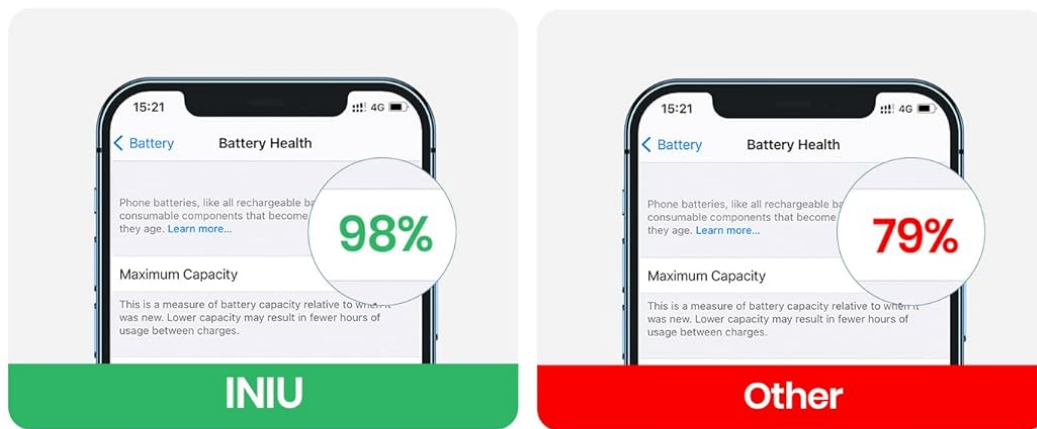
15:21 4G

Battery Battery Health

Phone batteries, like all rechargeable ba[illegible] consumable components that become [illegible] they age. Learn more...

98%

Maximum Capacity

This is a measure of battery capacity relative to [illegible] was new. Lower capacity may result in fewer hours of usage between charges.

INIU

15:21 4G

Battery Battery Health

Phone batteries, like all rechargeable ba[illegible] consumable components that become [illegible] they age. Learn more...

79%

Maximum Capacity

This is a measure of battery capacity relative to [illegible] was new. Lower capacity may result in fewer hours of usage between charges.

Other